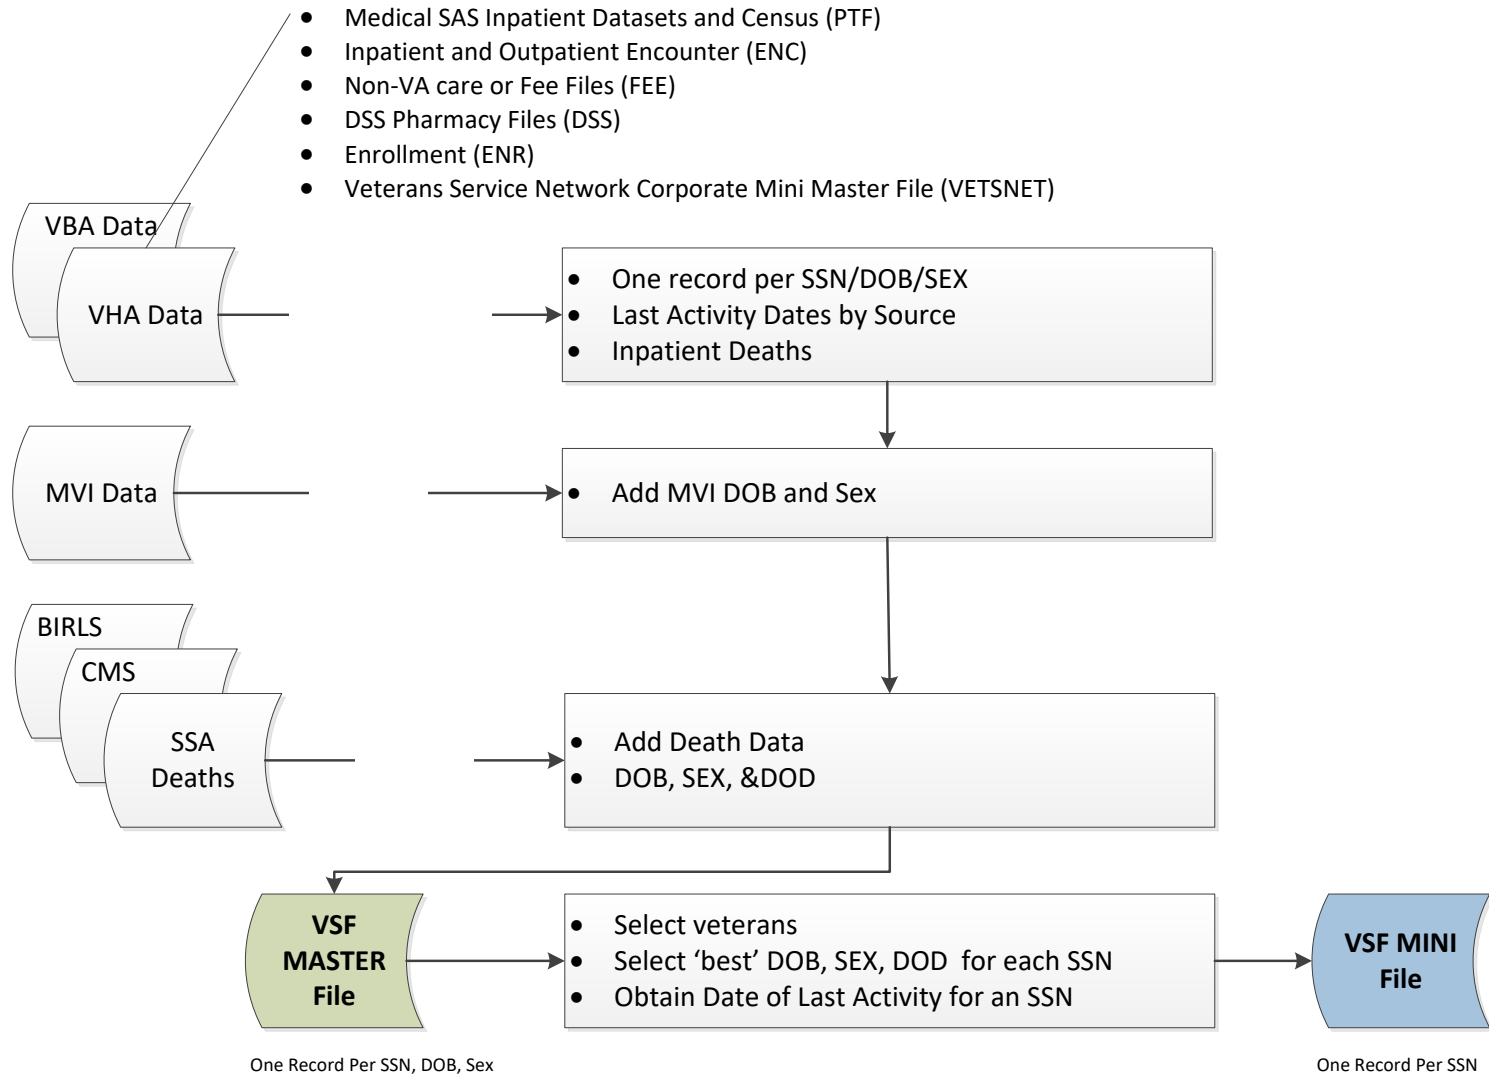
- Medical SAS Inpatient Datasets and Census (PTF)
- Inpatient and Outpatient Encounter (ENC)
- Non-VA care or Fee Files (FEE)
- DSS Pharmacy Files (DSS)
- Enrollment (ENR)
- Veterans Service Network Corporate Mini Master File (VETSNET)

VBA Data

VHA Data

- One record per SSN/DOB/SEX
- Last Activity Dates by Source
- Inpatient Deaths

MVI Data

- Add MVI DOB and Sex

BIRLS

CMS

SSA Deaths

- Add Death Data
- DOB, SEX, &DOD

VSF MASTER File

One Record Per SSN, DOB, Sex

- Select veterans
- Select 'best' DOB, SEX, DOD for each SSN
- Obtain Date of Last Activity for an SSN

VSF MINI File

One Record Per SSN